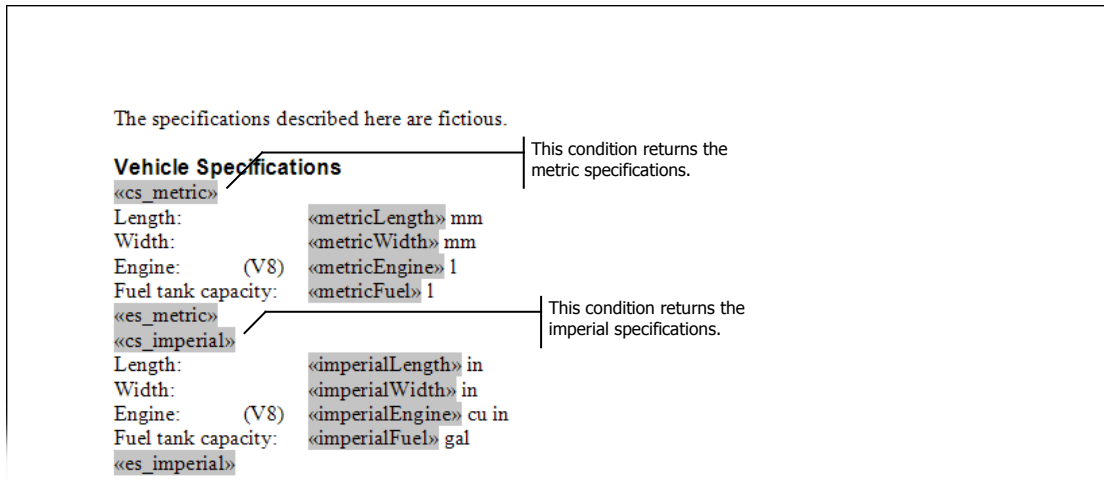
The specifications described here are fictious.

Vehicle Specifications

This condition returns the metric specifications.

«cs_metric»
Length: «metricLength» mm
Width: «metricWidth» mm
Engine: (V8) «metricEngine» l
Fuel tank capacity: «metricFuel» l
«es_metric»

This condition returns the imperial specifications.

«cs_imperial»
Length: «imperialLength» in
Width: «imperialWidth» in
Engine: (V8) «imperialEngine» cu in
Fuel tank capacity: «imperialFuel» gal
«es_imperial»